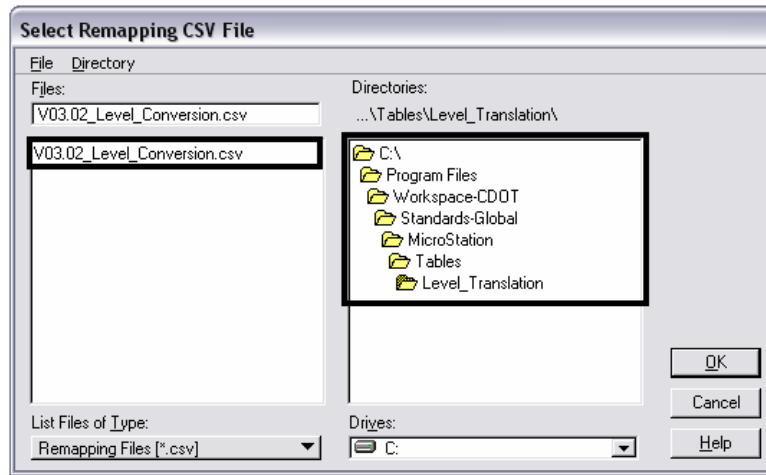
Select Remapping CSV File

File Directory

Files:

V03.02_Level_Conversion.csv

V03.02_Level_Conversion.csv

Directories:

...\Tables\Level_Translation\

C:\
Program Files
Workspace-CDOT
Standards-Global
MicroStation
Tables
Level_Translation

OK

Cancel

Help

List Files of Type:

Remapping Files [*.csv]

Drives:

C: